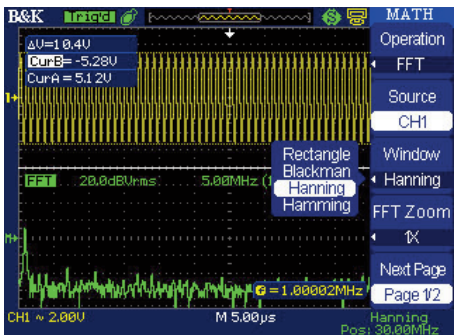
B&K Trig'd

MATH

ΔV=10.4V
CurB=-5.28V
CurA=5.12V

Operation
FFT

Source
CH1

Rectangle
Blackman
Hanning
Hamming

Window
Hanning

FFT 20.0dBVrms 5.00MHz (1

FFT Zoom
1X

1.00002MHz

Next Page
Page 1/2

CH1 ~ 2.00V M 5.00μs Hanning Pos: 30.00MHz